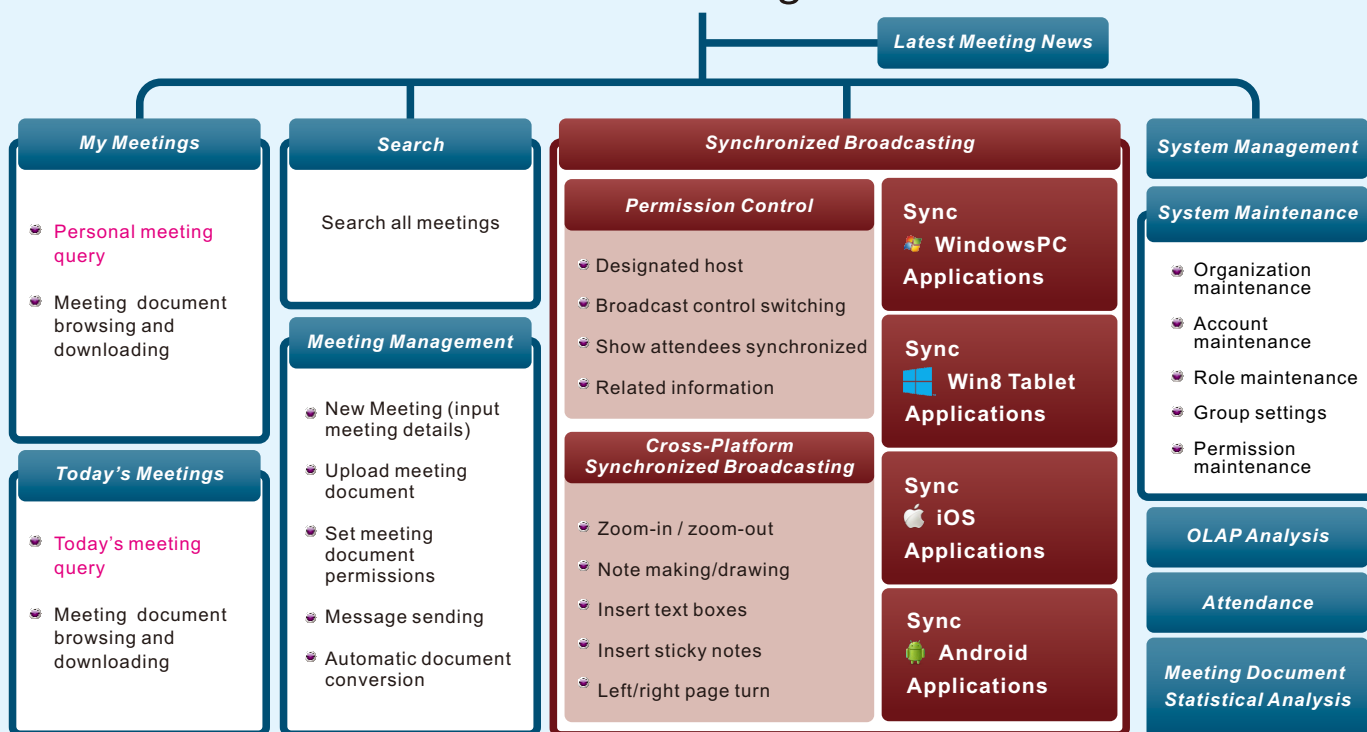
Latest Meeting News

My Meetings

Personal meeting query

Meeting document browsing and downloading

Today's Meetings

Today's meeting query

Meeting document browsing and downloading

Search

Search all meetings

Meeting Management

New Meeting (input meeting details)

Upload meeting document

Set meeting document permissions

Message sending

Automatic document conversion

Synchronized Broadcasting

Permission Control

Designated host

Broadcast control switching

Show attendees synchronized

Related information

Cross-Platform Synchronized Broadcasting

Zoom-in / zoom-out

Note making/drawing

Insert text boxes

Insert sticky notes

Left/right page turn

Sync WindowsPC Applications

Sync Win8 Tablet Applications

Sync iOS Applications

Sync Android Applications

System Management

System Maintenance

Organization maintenance

Account maintenance

Role maintenance

Group settings

Permission maintenance

OLAP Analysis

Attendance

Meeting Document Statistical Analysis